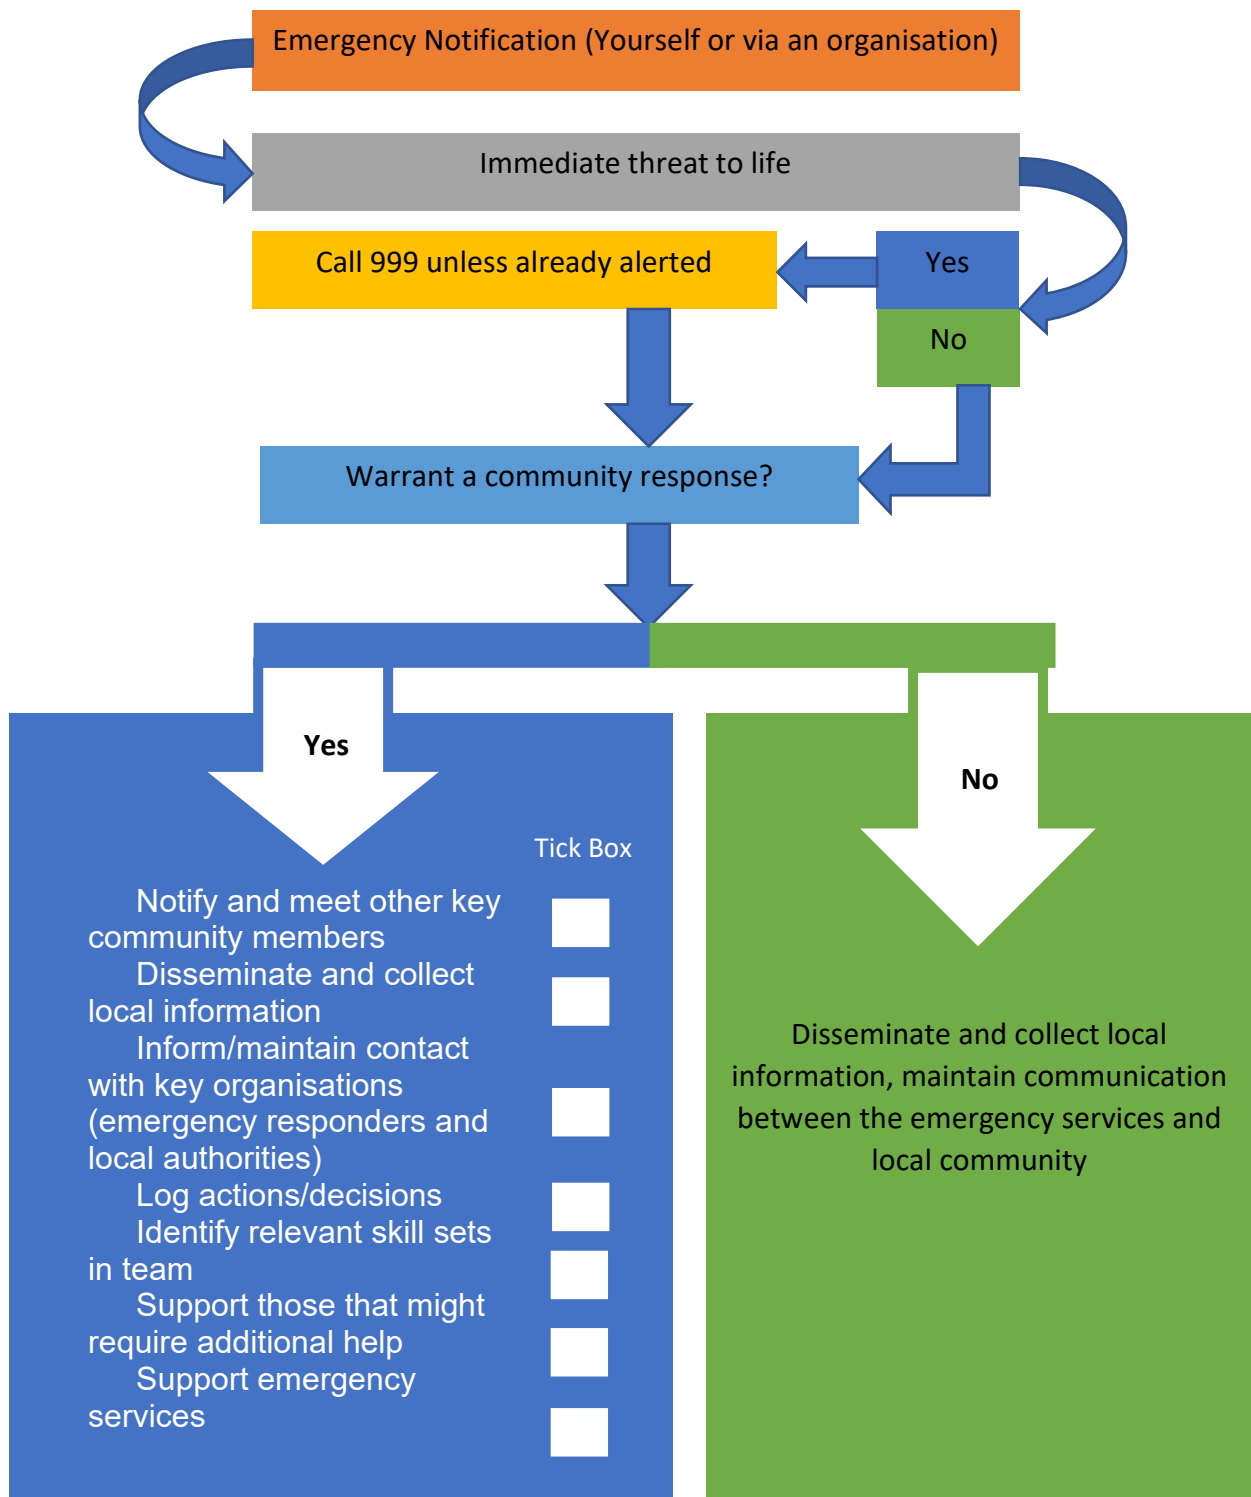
Emergency Notification (Yourself or via an organisation)

Immediate threat to life

Call 999 unless already alerted

Yes

No

Warrant a community response?

Yes

Tick Box

Notify and meet other key community members

Disseminate and collect local information

Inform/maintain contact with key organisations (emergency responders and local authorities)

Log actions/decisions

Identify relevant skill sets in team

Support those that might require additional help

Support emergency services

No

Disseminate and collect local information, maintain communication between the emergency services and local community